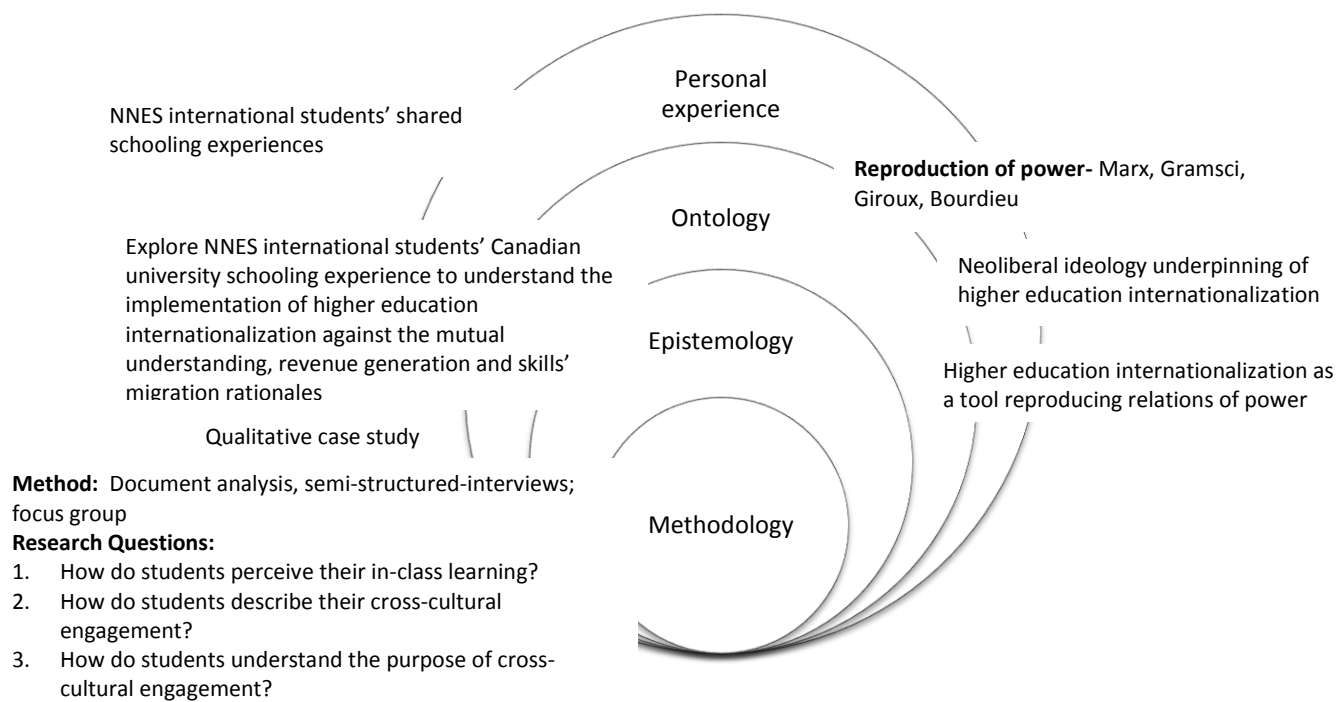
Personal experience

NNES international students' shared schooling experiences

Reproduction of power- Marx, Gramsci, Giroux, Bourdieu

Ontology

Explore NNES international students' Canadian university schooling experience to understand the implementation of higher education internationalization against the mutual understanding, revenue generation and skills' migration rationales

Neoliberal ideology underpinning of higher education internationalization

Epistemology

Higher education internationalization as a tool reproducing relations of power

Qualitative case study

Method: Document analysis, semi-structured-interviews; focus group

Methodology

Research Questions:
1. How do students perceive their in-class learning?
2. How do students describe their cross-cultural engagement?
3. How do students understand the purpose of cross-cultural engagement?